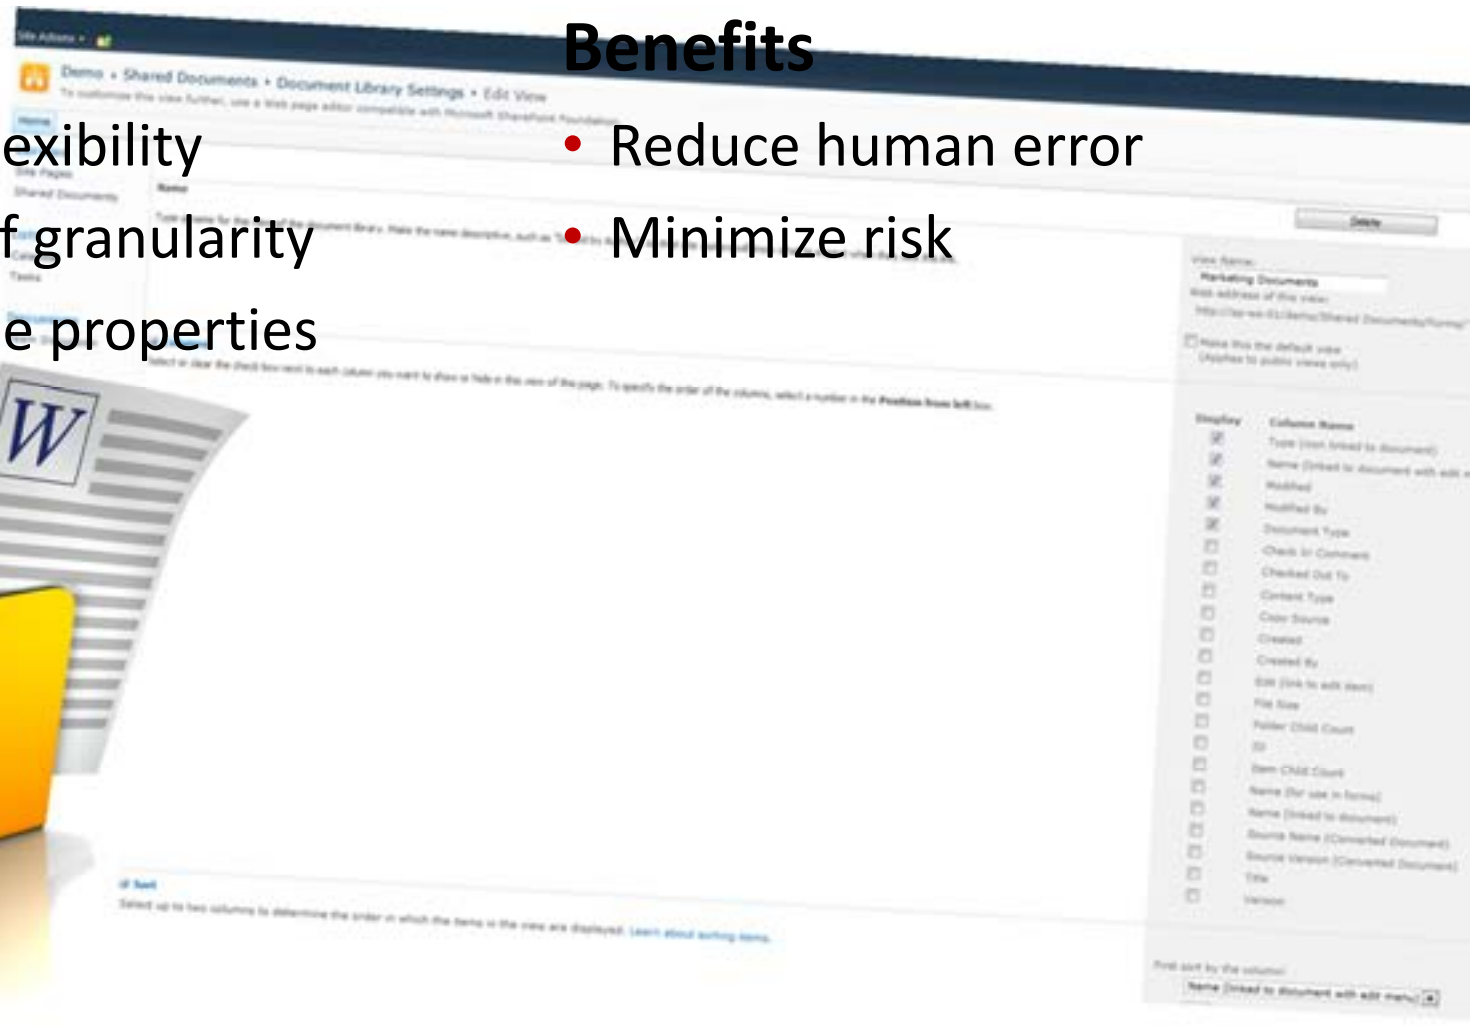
Benefits

exibility

f granularity

e properties

• Reduce human error

• Minimize risk

Site Actions

Demo › Shared Documents › Document Library Settings › Edit View

To customize this view further, use a Web page editor compatible with Microsoft SharePoint Foundation.

Name

Delete

View Name:

Marketing Documents

Web address of this view:

Make this the default view (Applies to public views only)

Display

Column Name

Type (icon linked to document)

Name (linked to document with edit menu)

Modified

Modified By

Document Type

Check In Comment

Checked Out To

Content Type

Copy Source

Created

Created By

Edit (link to edit item)

File Size

Folder Child Count

ID

Item Child Count

Name (for use in forms)

Name (linked to document)

Source Name (Converted Document)

Source Version (Converted Document)

Title

Version

Sort

Select up to two columns to determine the order in which the items in the view are displayed. Learn about sorting items.

First sort by the column:

Name (linked to document with edit menu)

W